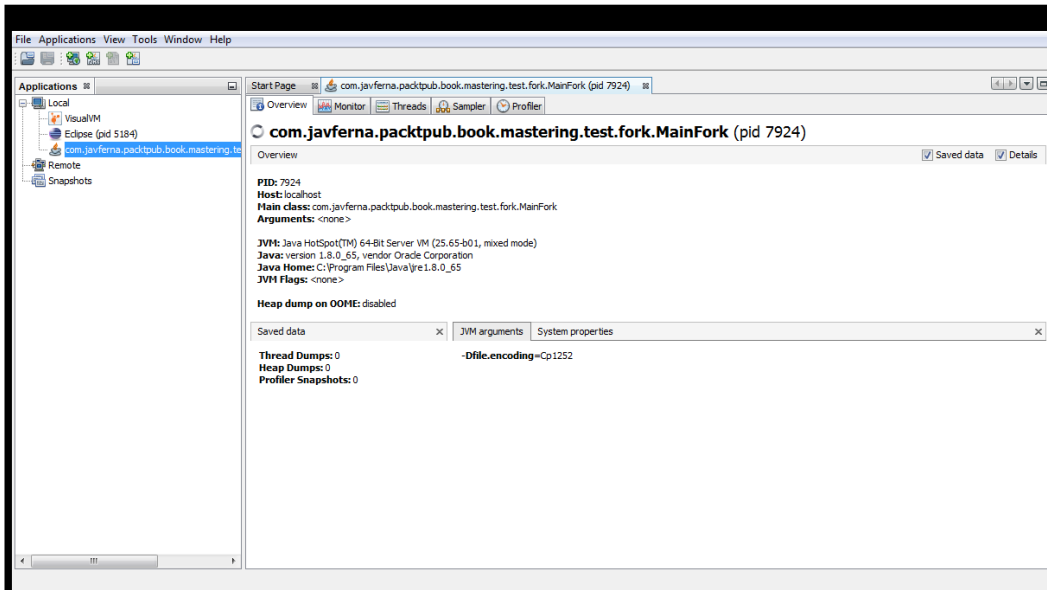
File Applications View Tools Window Help

Applications

Local

VisualVM

Eclipse (pid 5184)

com.javferna.packtpub.book.mastering.te

Remote

Snapshots

Start Page

com.javferna.packtpub.book.mastering.test.fork.MainFork (pid 7924)

Overview Monitor Threads Sampler Profiler

com.javferna.packtpub.book.mastering.test.fork.MainFork (pid 7924)

Overview

Saved data Details

PID: 7924
Host: localhost
Main class: com.javferna.packtpub.book.mastering.test.fork.MainFork
Arguments: <none>

JVM: Java HotSpot(TM) 64-Bit Server VM (25.65-b01, mixed mode)
Java: version 1.8.0_65, vendor Oracle Corporation
Java Home: C:\Program Files\Java\jre1.8.0_65
JVM Flags: <none>

Heap dump on OOME: disabled

Saved data

Thread Dumps: 0
Heap Dumps: 0
Profiler Snapshots: 0

JVM arguments System properties

-Dfile.encoding=Cp1252